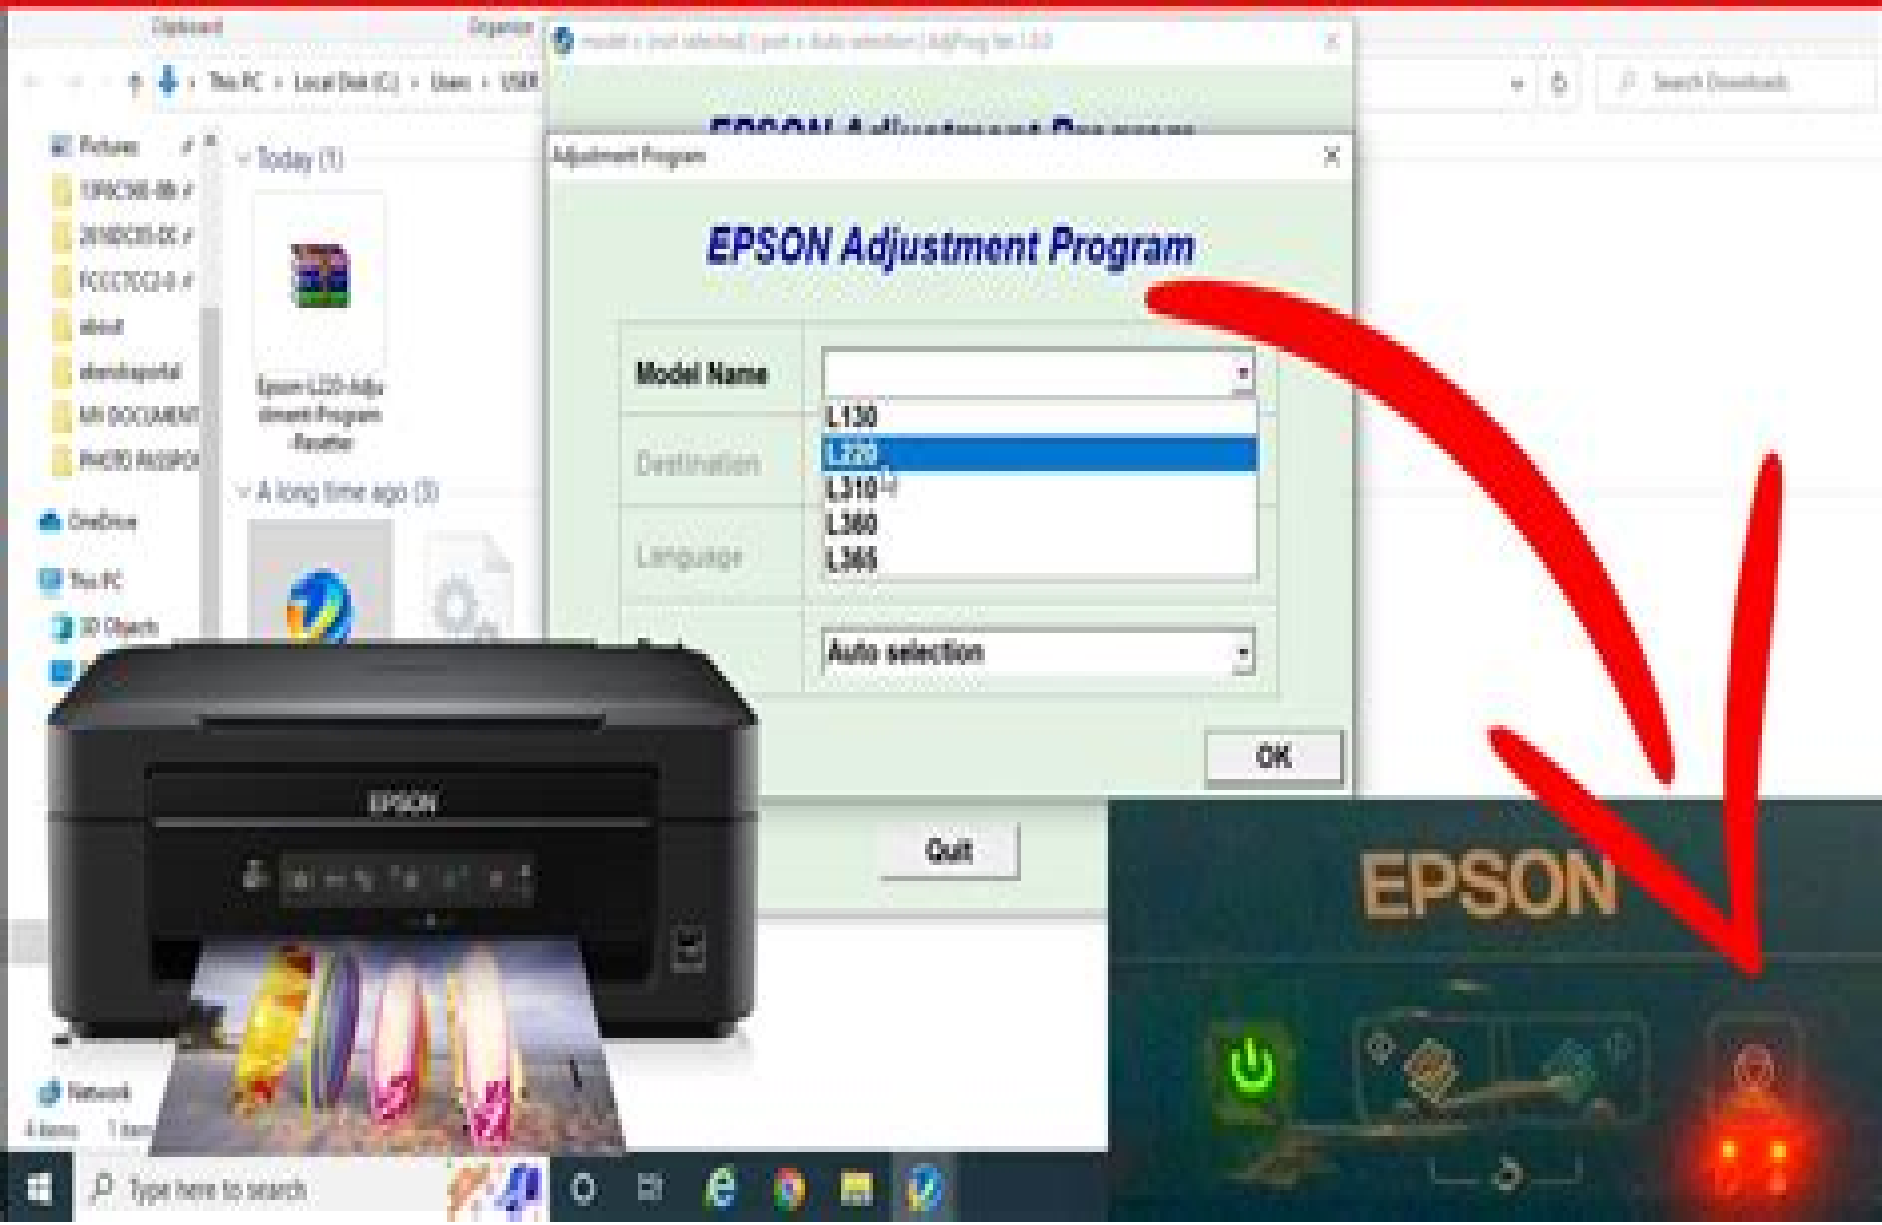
Clipboard Organize

This PC > Local Disk (C:) > Users > USER

Search Downloads

Pictures
Today (1)
Epson-L220-Adjustment-Program-Resetter
A long time ago (3)
OneDrive
This PC
3D Objects
Network
4 items 1 item

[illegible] | AdjProg for L220

EPSON Adjustment Program

Adjustment Program

EPSON Adjustment Program

Model Name
L130
L220
L310
L360
L365
Destination
Language
Auto selection

OK

Quit

EPSON

EPSON

Type here to search